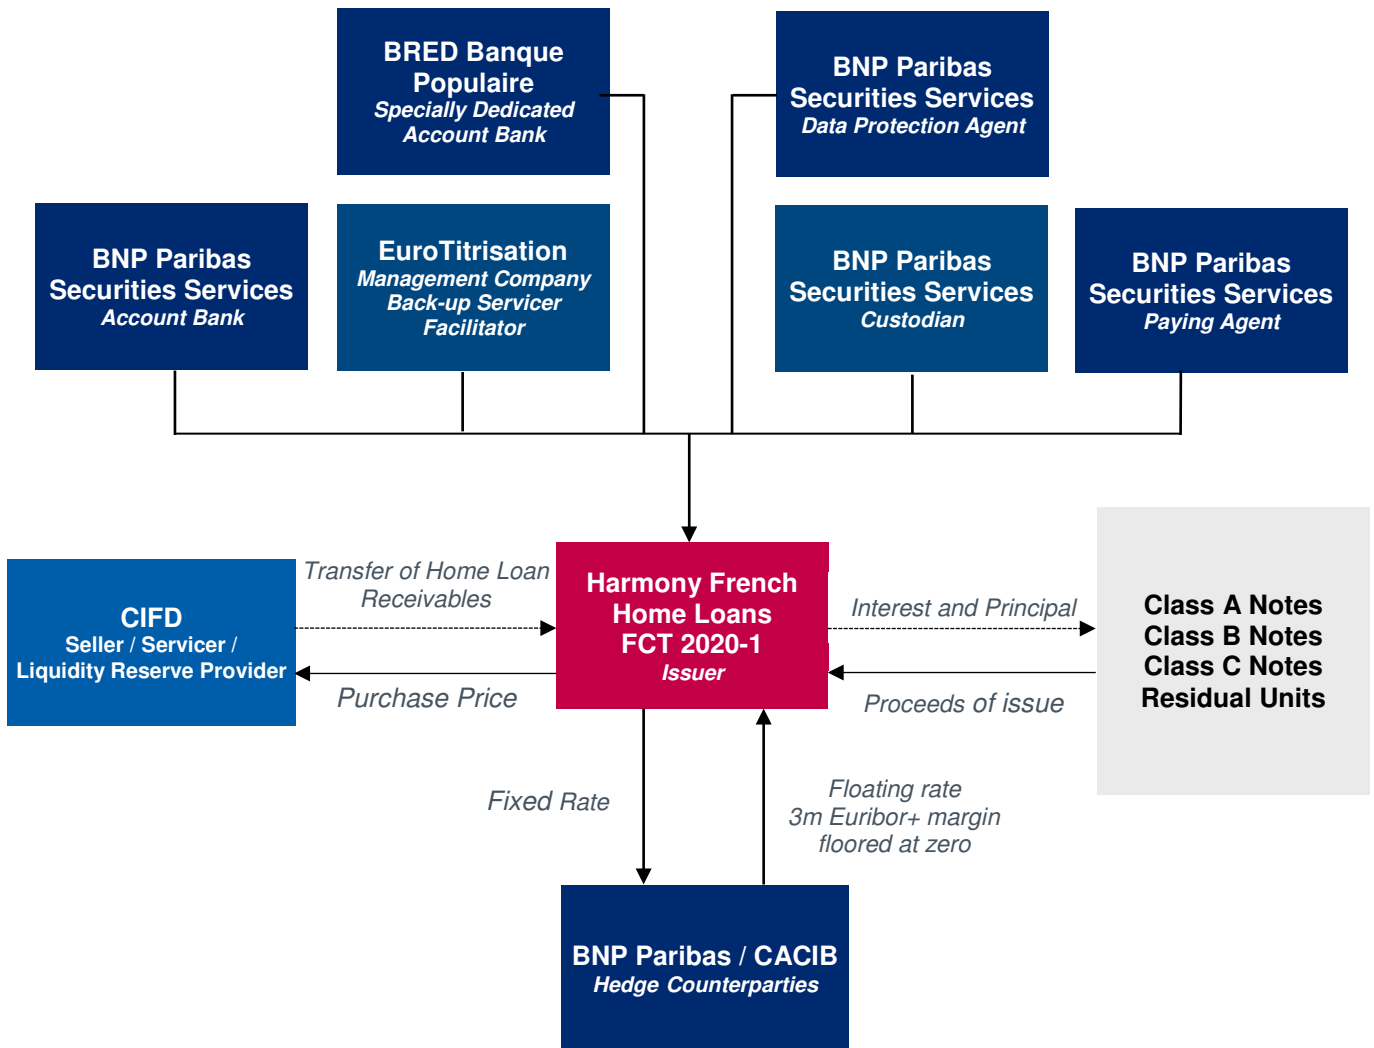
BRED Banque Populaire
Specially Dedicated Account Bank

BNP Paribas Securities Services
Data Protection Agent

BNP Paribas Securities Services
Account Bank

EuroTitrisation
Management Company
Back-up Servicer
Facilitator

BNP Paribas Securities Services
Custodian

BNP Paribas Securities Services
Paying Agent

CIFD
Seller / Servicer / Liquidity Reserve Provider

Transfer of Home Loan Receivables

Purchase Price

Harmony French Home Loans FCT 2020-1
Issuer

Interest and Principal

Proceeds of issue

Class A Notes
Class B Notes
Class C Notes
Residual Units

Fixed Rate

Floating rate
3m Euribor+ margin
floored at zero

BNP Paribas / CACIB
Hedge Counterparties